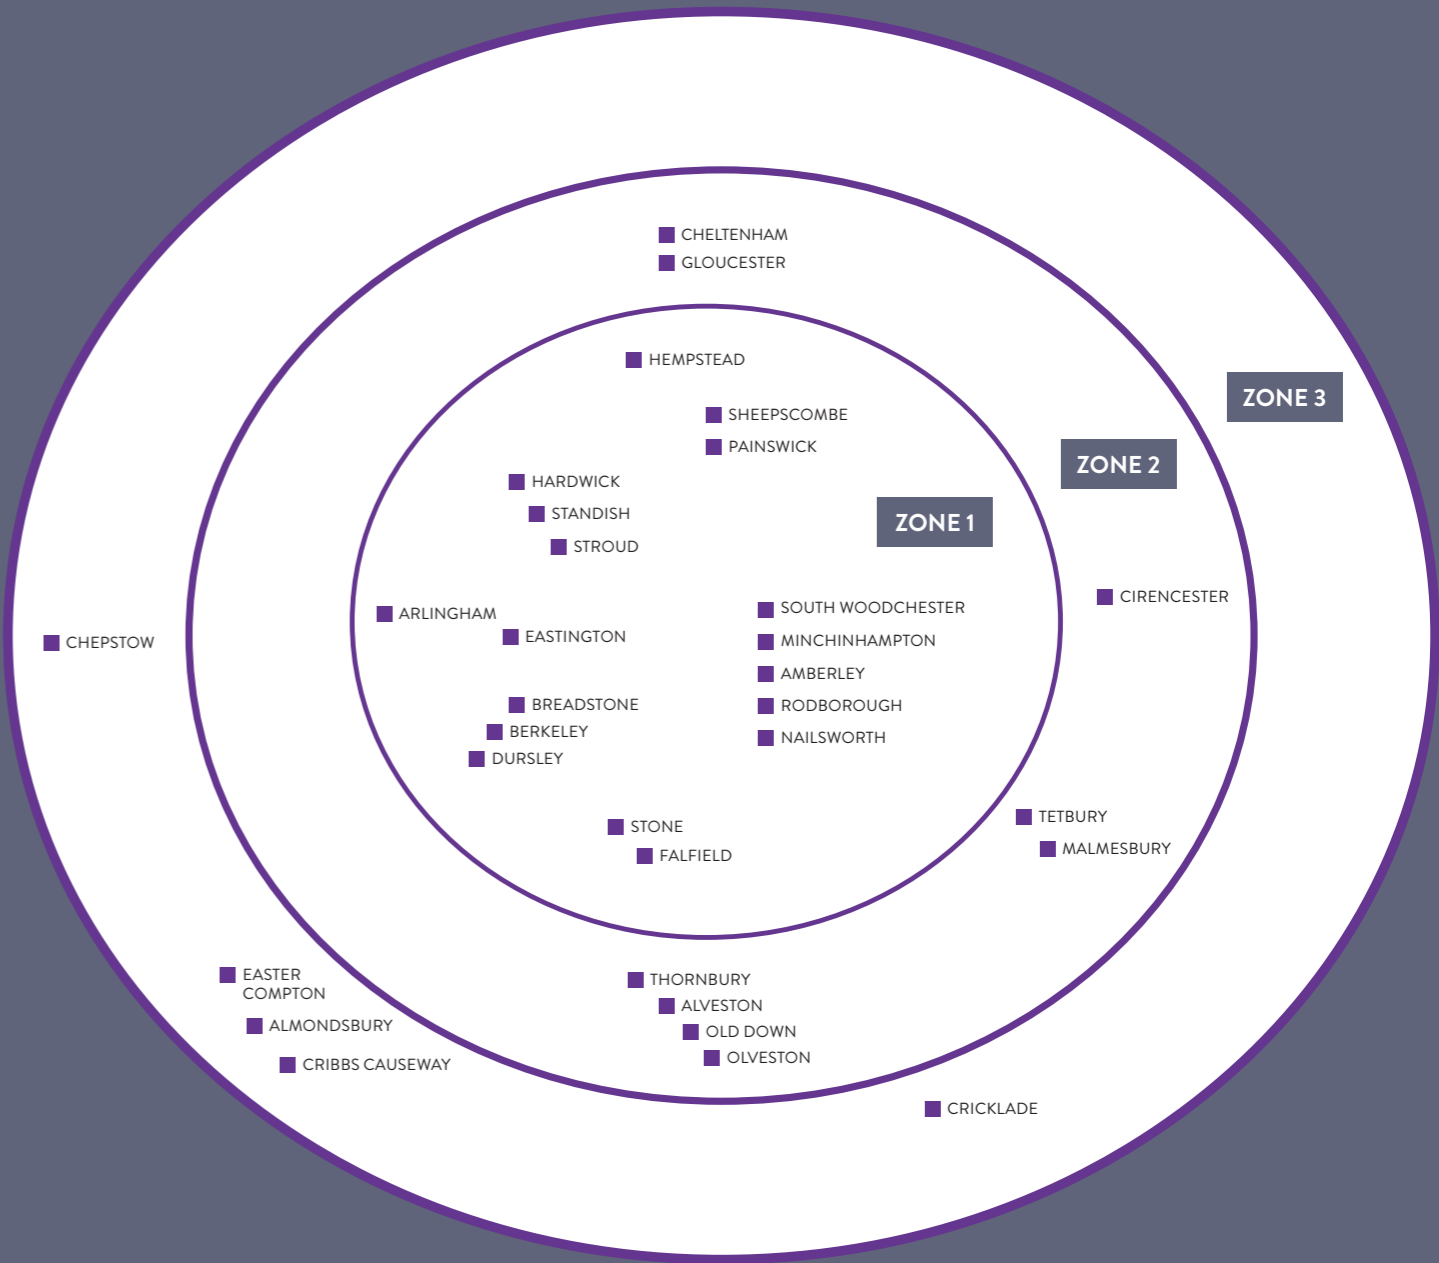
CHELTENHAM
GLOUCESTER

ZONE 3

HEMPSTEAD

SHEEPSCOMBE
PAINSWICK

ZONE 2

HARDWICK
STANDISH
STROUD

ZONE 1

CIRENCESTER

ARLINGHAM
EASTINGTON

SOUTH WOODCHESTER
MINCHINHAMPTON
AMBERLEY
RODBOROUGH
NAILSWORTH

CHEPSTOW

BREADSTONE
BERKELEY
DURSLEY

STONE
FALFIELD

TETBURY
MALMESBURY

EASTER COMPTON
ALMONDSBURY
CRIBBS CAUSEWAY

THORNBURY
ALVESTON
OLD DOWN
OLVESTON

CRICKLADE